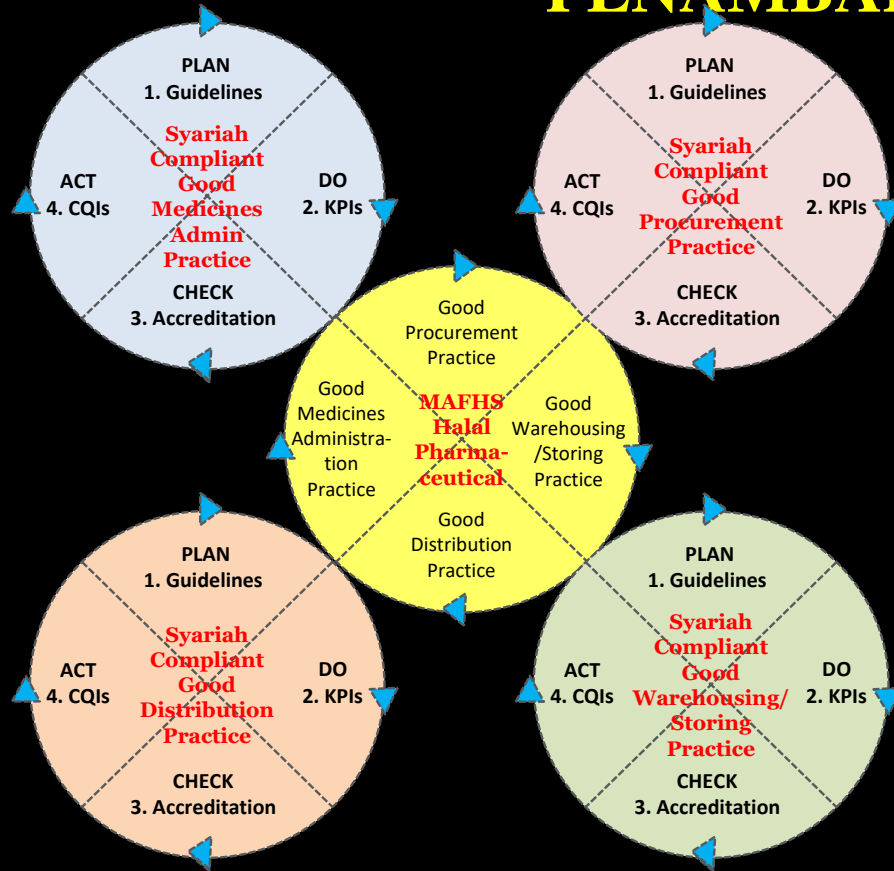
PENAMBA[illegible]

PLAN
1. Guidelines

Syariah Compliant Good Medicines Admin Practice

ACT
4. CQIs

DO
2. KPIs

CHECK
3. Accreditation

PLAN
1. Guidelines

Syariah Compliant Good Procurement Practice

ACT
4. CQIs

DO
2. KPIs

CHECK
3. Accreditation

Good Procurement Practice

Good Medicines Administration Practice

MAFHS Halal Pharmaceutical

Good Warehousing /Storing Practice

Good Distribution Practice

PLAN
1. Guidelines

Syariah Compliant Good Distribution Practice

ACT
4. CQIs

DO
2. KPIs

CHECK
3. Accreditation

PLAN
1. Guidelines

Syariah Compliant Good Warehousing/ Storing Practice

ACT
4. CQIs

DO
2. KPIs

CHECK
3. Accreditation